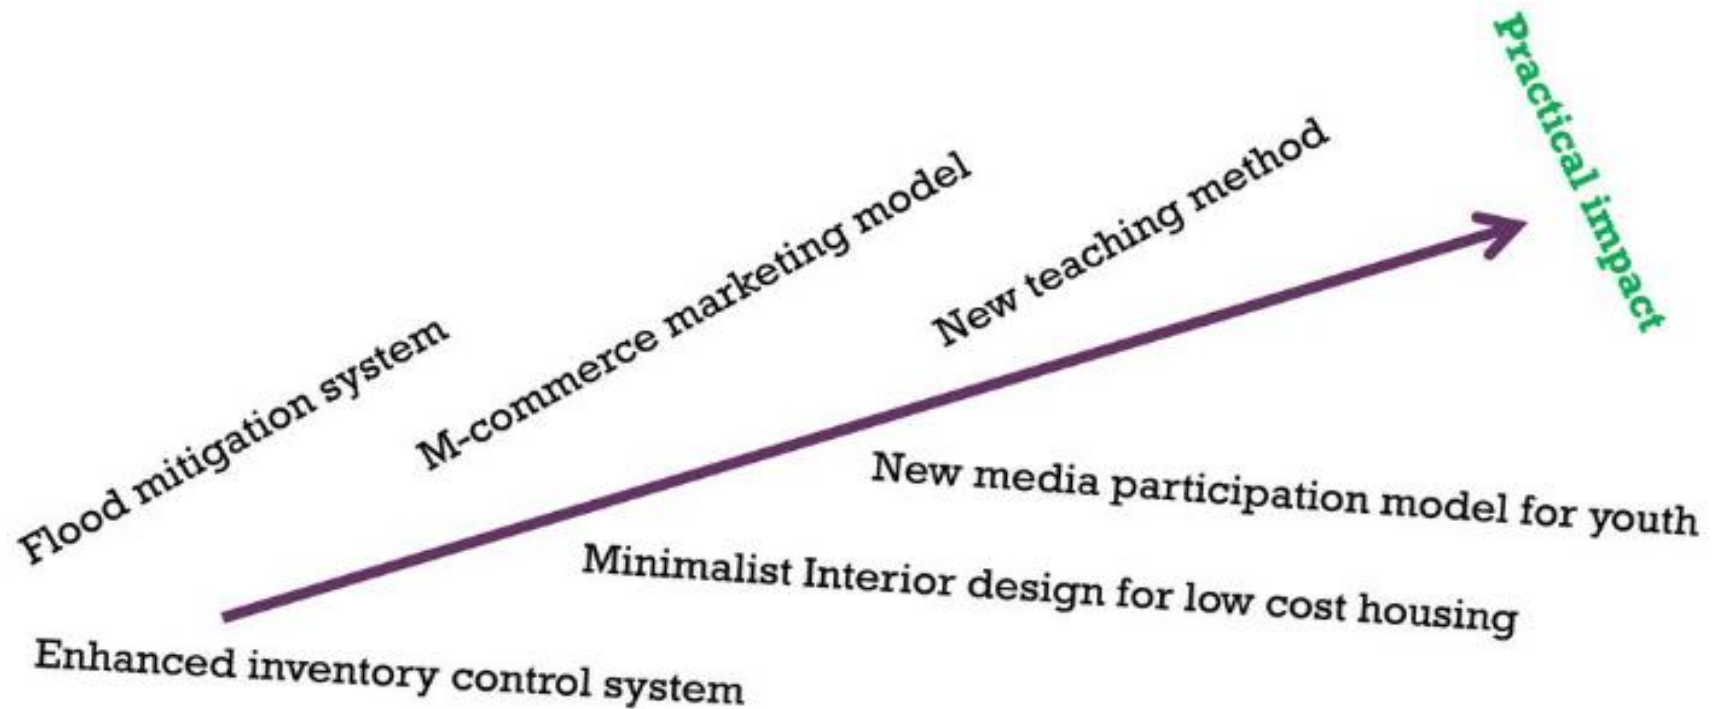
Practical impact

Flood mitigation system

M-commerce marketing model

New teaching method

New media participation model for youth

Minimalist Interior design for low cost housing

Enhanced inventory control system